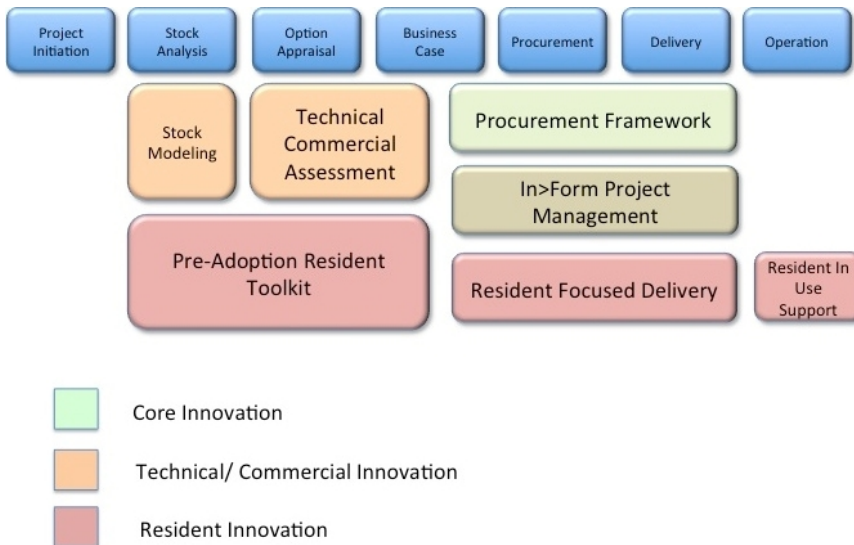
Project Initiation

Stock Analysis

Option Appraisal

Business Case

Procurement

Delivery

Operation

Stock Modeling

Technical Commercial Assessment

Procurement Framework

In>Form Project Management

Pre-Adoption Resident Toolkit

Resident Focused Delivery

Resident In Use Support

Core Innovation

Technical/ Commercial Innovation

Resident Innovation